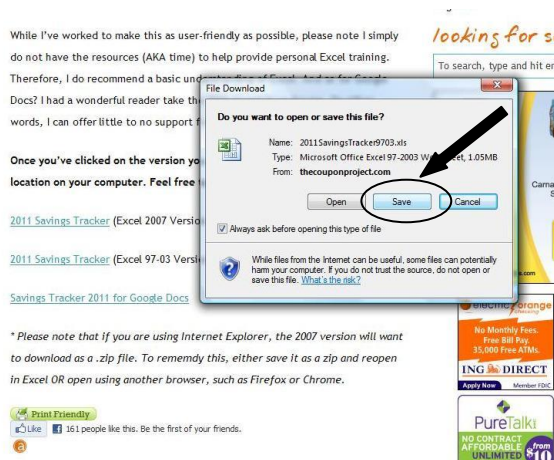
While I've worked to make this as user-friendly as possible, please note I simply do not have the resources (AKA time) to help provide personal Excel training. Therefore, I do recommend a basic unde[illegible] Docs? I had a wonderful reader take the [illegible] words, I can offer little to no support f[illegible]

Once you've clicked on the version yo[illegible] location on your computer. Feel free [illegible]

2011 Savings Tracker (Excel 2007 Versio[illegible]

2011 Savings Tracker (Excel 97-03 Versi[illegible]

Savings Tracker 2011 for Google Docs

* Please note that if you are using Internet Explorer, the 2007 version will want to download as a .zip file. To rememdy this, either save it as a zip and reopen in Excel OR open using another browser, such as Firefox or Chrome.

Print Friendly

Like 161 people like this. Be the first of your friends.

File Download

Do you want to open or save this file?

Name: 2011SavingsTracker9703.xls
Type: Microsoft Office Excel 97-2003 W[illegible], 1.05MB
From: thecouponproject.com

Open Save Cancel

Always ask before opening this type of file

While files from the Internet can be useful, some files can potentially harm your computer. If you do not trust the source, do not open or save this file. What's the risk?

looking for s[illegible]

To search, type and hit en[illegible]

Cama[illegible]

electric orange

No Monthly Fees. Free Bill Pay. 35,000 Free ATMs.

ING DIRECT

Apply Now Member FDIC

PureTalk

NO CONTRACT AFFORDABLE UNLIMITED

from